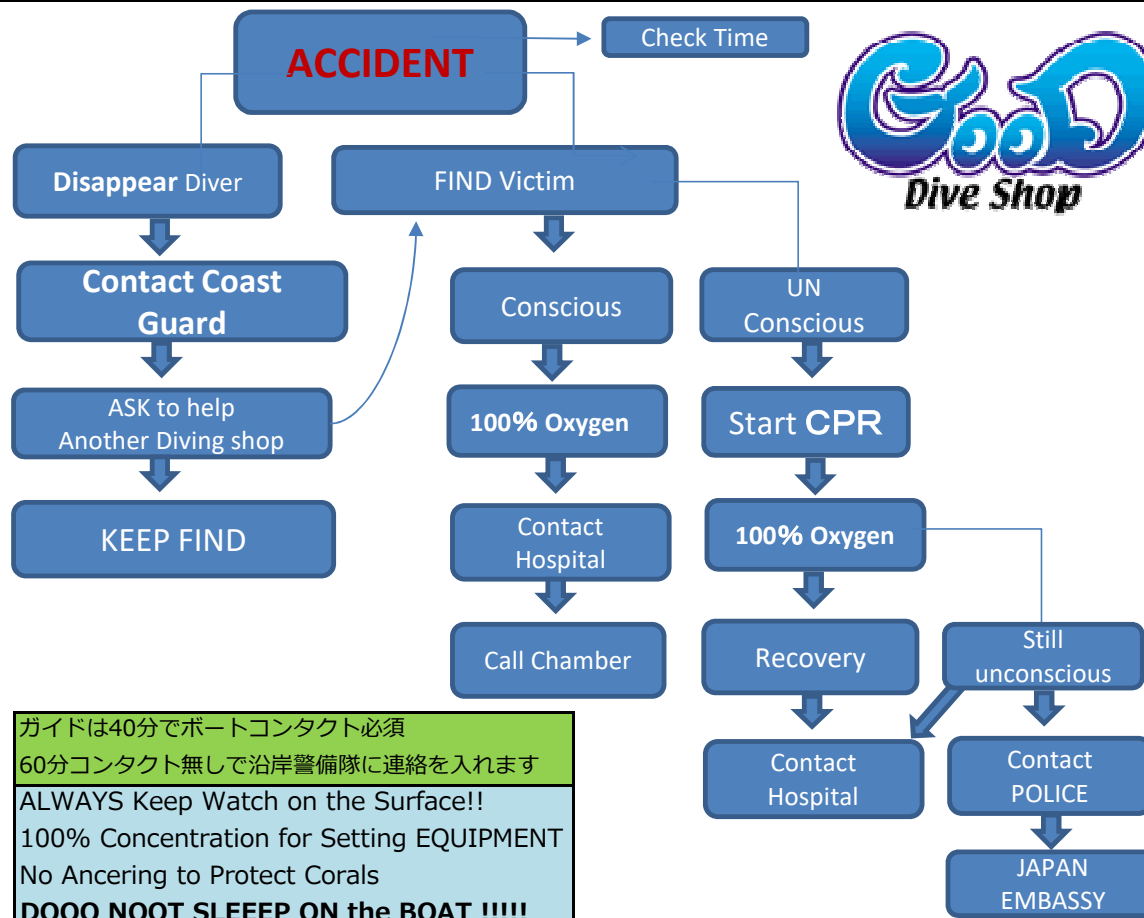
ACCIDENT

Check Time

GooD Dive Shop

Disappear Diver

Contact Coast Guard

ASK to help Another Diving shop

KEEP FIND

FIND Victim

Conscious

100% Oxygen

Contact Hospital

Call Chamber

UN Conscious

Start CPR

100% Oxygen

Recovery

Contact Hospital

Still unconscious

Contact POLICE

JAPAN EMBASSY

ガイドは40分でボートコンタクト必須
60分コンタクト無しで沿岸警備隊に連絡を入れます

ALWAYS Keep Watch on the Surface!!
100% Concentration for Setting EQUIPMENT
No Ancering to Protect Corals
DOOO NOOT SLEEEP ON the BOAT !!!!!